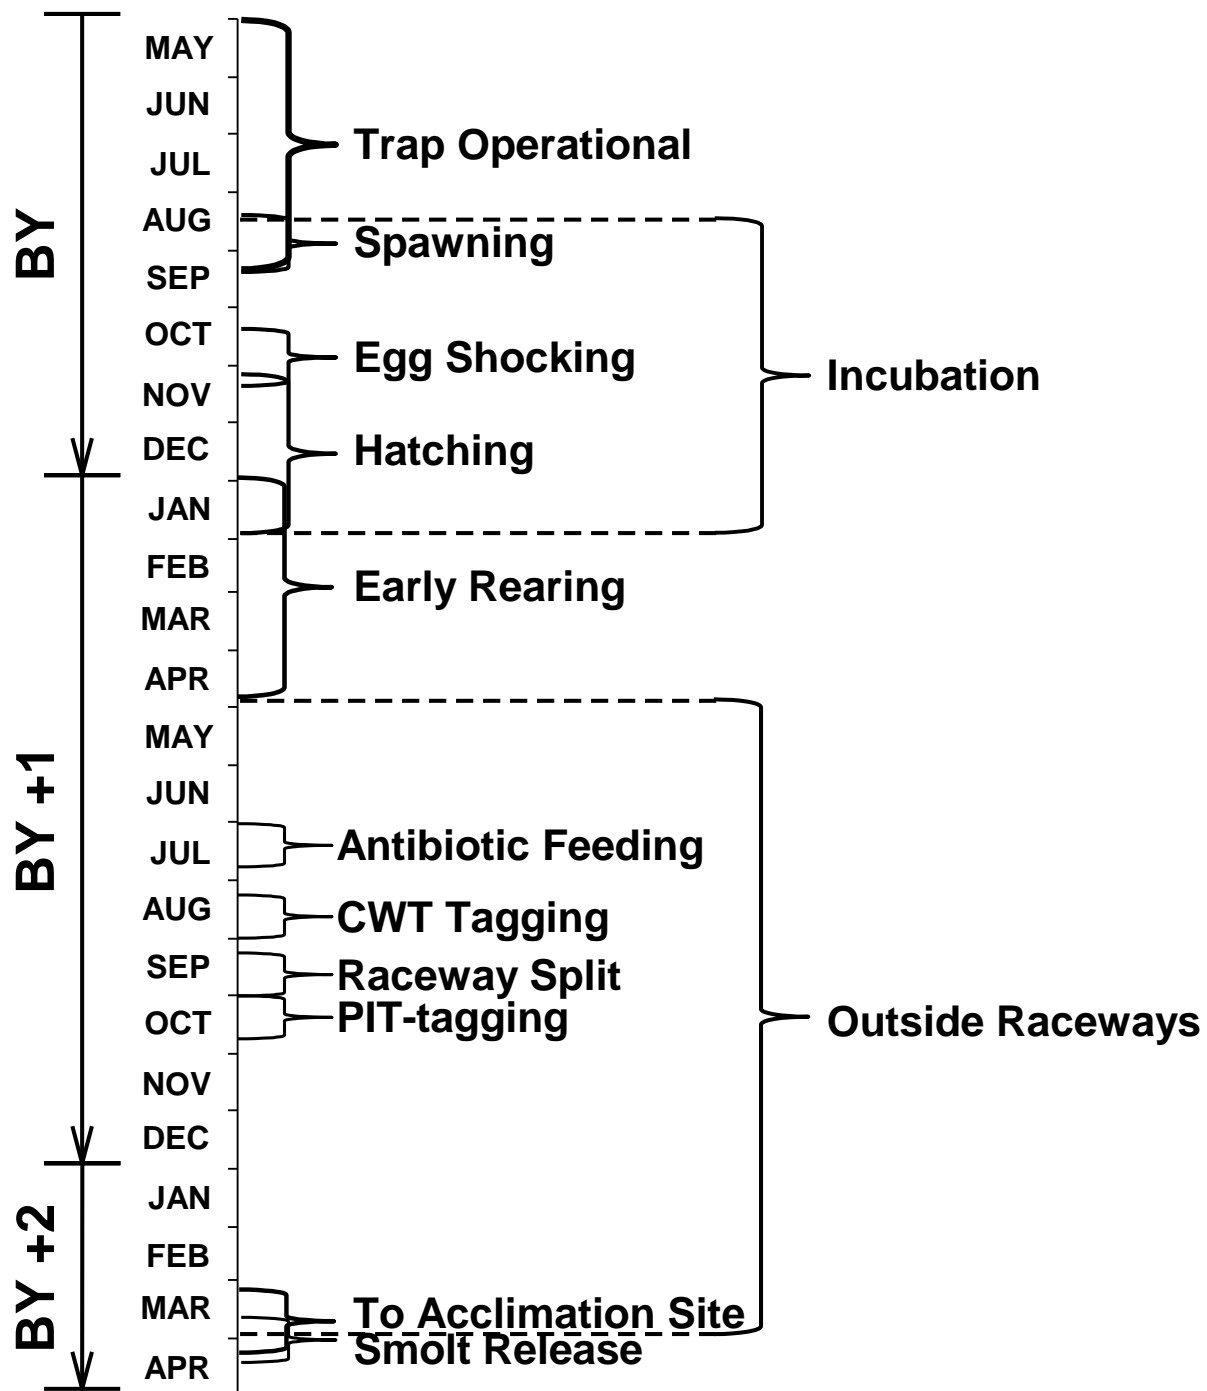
BY

MAY
JUN
JUL
AUG
SEP
OCT
NOV
DEC

BY +1

JAN
FEB
MAR
APR
MAY
JUN
JUL
AUG
SEP
OCT
NOV
DEC

BY +2

JAN
FEB
MAR
APR

Trap Operational
Spawning
Egg Shocking
Hatching
Early Rearing
Antibiotic Feeding
CWT Tagging
Raceway Split
PIT-tagging
To Acclimation Site
Smolt Release

Incubation
Outside Raceways